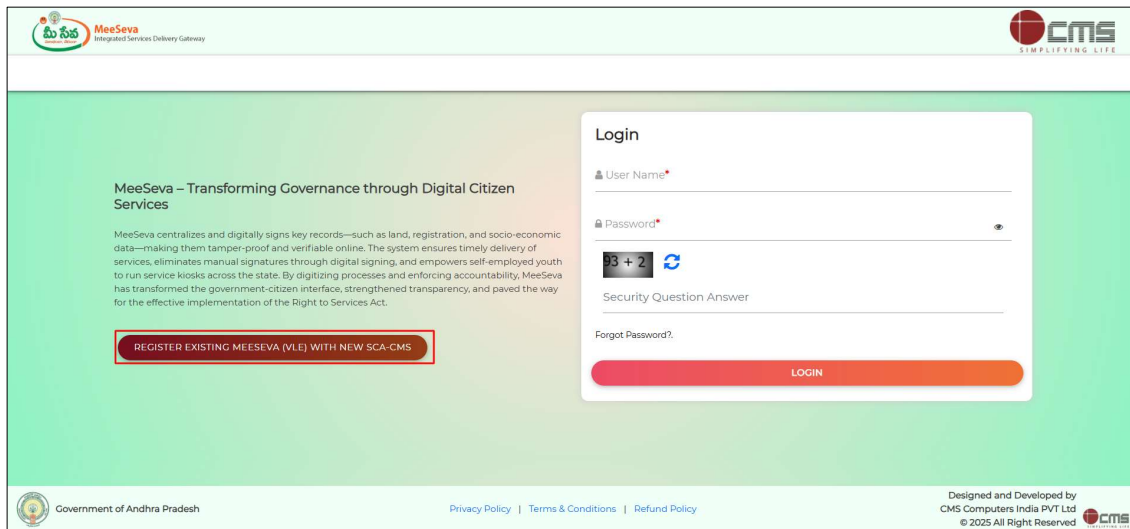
మీ సేవ
MeeSeva
Integrated Services Delivery Gateway

CMS
SIMPLIFYING LIFE

MeeSeva – Transforming Governance through Digital Citizen Services

MeeSeva centralizes and digitally signs key records—such as land, registration, and socio-economic data—making them tamper-proof and verifiable online. The system ensures timely delivery of services, eliminates manual signatures through digital signing, and empowers self-employed youth to run service kiosks across the state. By digitizing processes and enforcing accountability, MeeSeva has transformed the government-citizen interface, strengthened transparency, and paved the way for the effective implementation of the Right to Services Act.

REGISTER EXISTING MEESEVA (VLE) WITH NEW SCA-CMS

Login

User Name*

Password*

93 + 2

Security Question Answer

Forgot Password?.

LOGIN

Government of Andhra Pradesh

Privacy Policy | Terms & Conditions | Refund Policy

Designed and Developed by CMS Computers India PVT Ltd © 2025 All Right Reserved

CMS